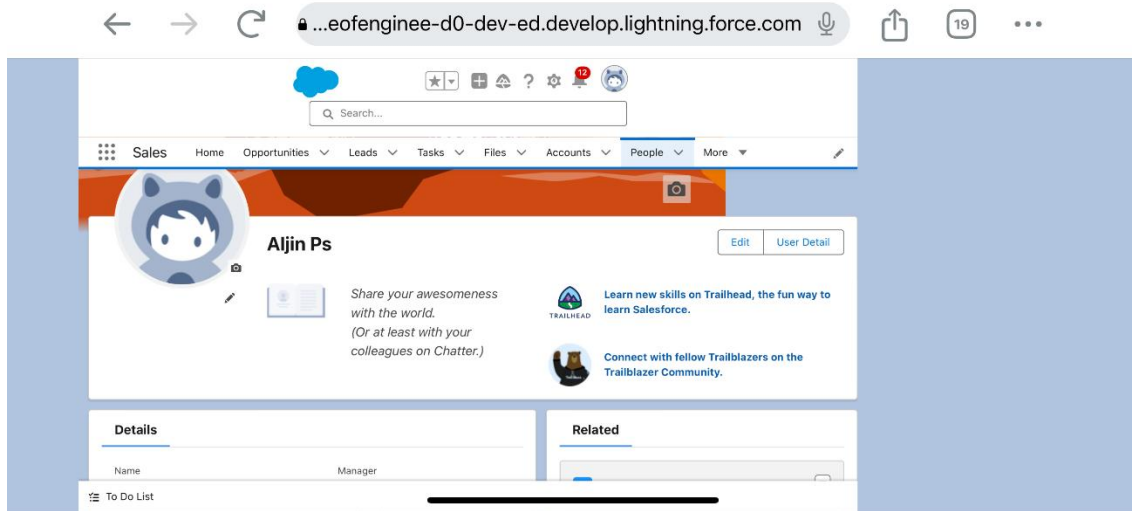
...eofenginee-d0-dev-ed.develop.lightning.force.com

19

12

Search...

Sales Home Opportunities Leads Tasks Files Accounts People More

Aljin Ps

Edit User Detail

Share your awesomeness with the world. (Or at least with your colleagues on Chatter.)

TRAILHEAD

Learn new skills on Trailhead, the fun way to learn Salesforce.

Connect with fellow Trailblazers on the Trailblazer Community.

Details

Name

Manager

Related

To Do List